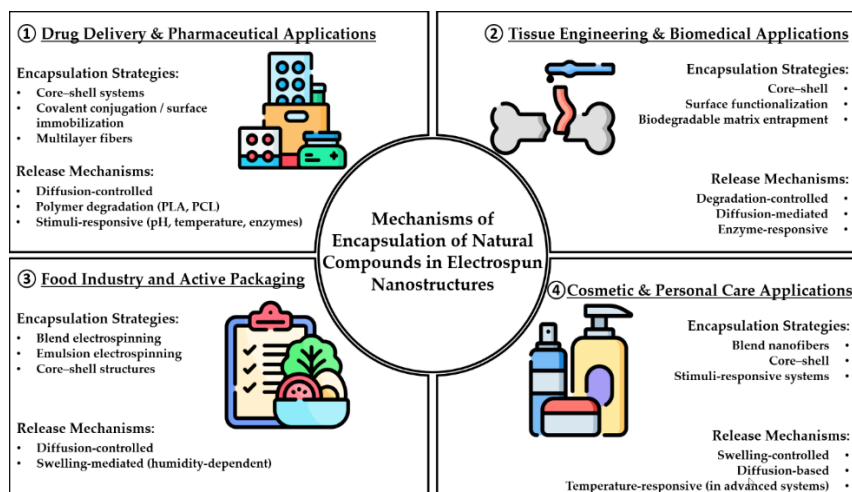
① Drug Delivery & Pharmaceutical Applications

Encapsulation Strategies:
- Core–shell systems
- Covalent conjugation / surface immobilization
- Multilayer fibers

Release Mechanisms:
- Diffusion-controlled
- Polymer degradation (PLA, PCL)
- Stimuli-responsive (pH, temperature, enzymes)

② Tissue Engineering & Biomedical Applications

Encapsulation Strategies:
- Core–shell
- Surface functionalization
- Biodegradable matrix entrapment

Release Mechanisms:
- Degradation-controlled
- Diffusion-mediated
- Enzyme-responsive

Mechanisms of Encapsulation of Natural Compounds in Electrospun Nanostructures

③ Food Industry and Active Packaging

Encapsulation Strategies:
- Blend electrospinning
- Emulsion electrospinning
- Core–shell structures

Release Mechanisms:
- Diffusion-controlled
- Swelling-mediated (humidity-dependent)

④ Cosmetic & Personal Care Applications

Encapsulation Strategies:
- Blend nanofibers
- Core–shell
- Stimuli-responsive systems

Release Mechanisms:
- Swelling-controlled
- Diffusion-based
- Temperature-responsive (in advanced systems)